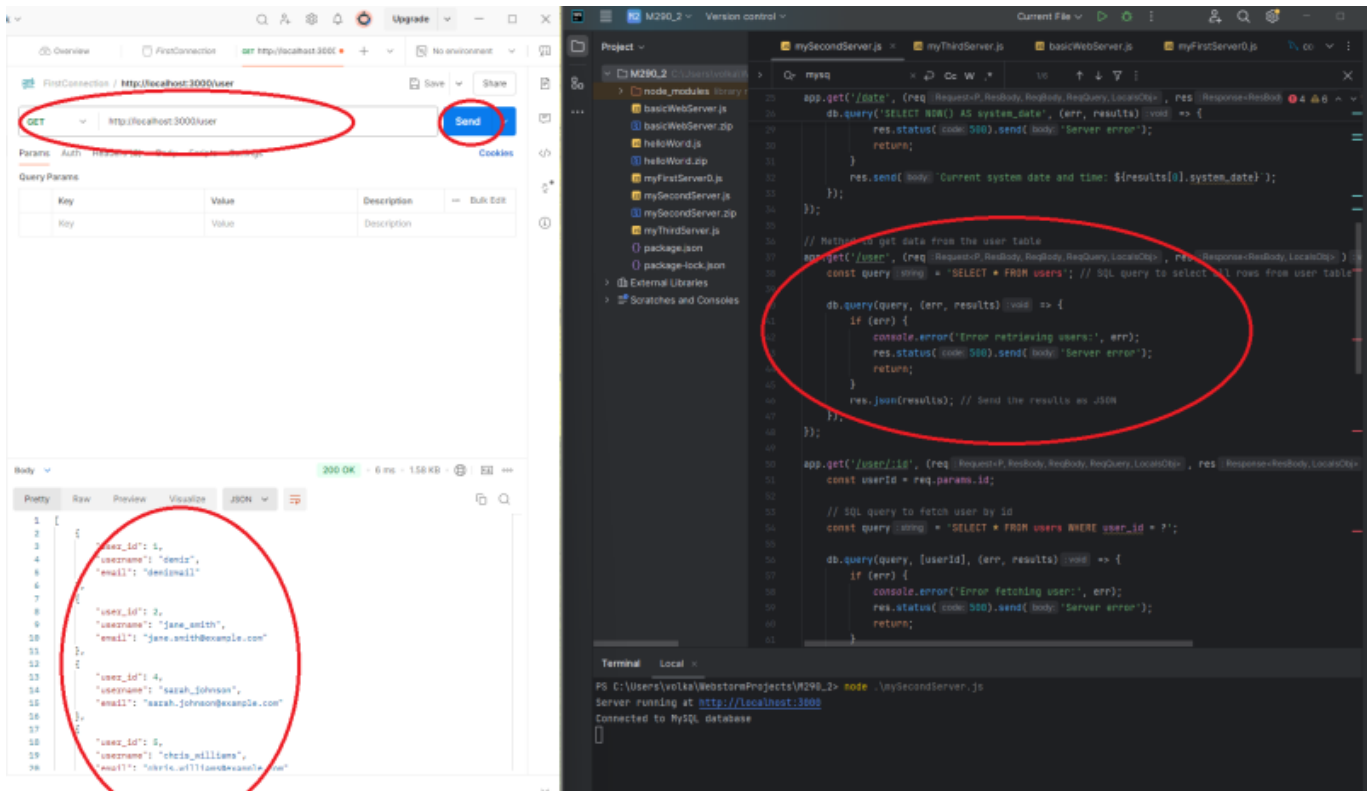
Upgrade

Overview FirstConnection GET http://localhost:3000 + No environment

FirstConnection / http://localhost:3000/user Save Share

GET http://localhost:3000/user Send

Params Auth Headers Body Scripts Settings Cookies

Query Params

| Key | Value | Description | Bulk Edit |
|---|---|---|---|
| Key | Value | Description | |

Body 200 OK 6 ms 1.58 KB

Pretty Raw Preview Visualize JSON

1 [
2 {
3 "user_id": 1,
4 "username": "deniz",
5 "email": "denizmail"
6 },
7 {
8 "user_id": 2,
9 "username": "jane_smith",
10 "email": "jane.smith@example.com"
11 },
12 {
13 "user_id": 4,
14 "username": "sarah_johnson",
15 "email": "sarah.johnson@example.com"
16 },
17 {
18 "user_id": 5,
19 "username": "chris_williams",
20 "email": "chris.williams@example.com"

M290_2 Version control Current File

Project
M290_2 C:\Users\volka\W
node_modules library root
basicWebServer.js
basicWebServer.zip
helloWord.js
helloWord.zip
myFirstServer0.js
mySecondServer.js
mySecondServer.zip
myThirdServer.js
package.json
package-lock.json
External Libraries
Scratches and Consoles

mySecondServer.js myThirdServer.js basicWebServer.js myFirstServer0.js

mysq Cc W .* 1/6

25 app.get('/date', (req Request<P, ResBody, ReqBody, ReqQuery, LocalsObj> , res Response<ResBody
26 db.query('SELECT NOW() AS system_date', (err, results) void => {
29 res.status( code: 500).send( body: 'Server error');
30 return;
31 }
32 res.send( body: `Current system date and time: ${results[0].system_date}`);
33 });
34 });
36 // Method to get data from the user table
37 app.get('/user', (req Request<P, ResBody, ReqBody, ReqQuery, LocalsObj> , res Response<ResBody, LocalsObj>
38 const query string = 'SELECT * FROM users'; // SQL query to select all rows from user table
40 db.query(query, (err, results) void => {
41 if (err) {
42 console.error('Error retrieving users:', err);
43 res.status( code: 500).send( body: 'Server error');
44 return;
45 }
46 res.json(results); // Send the results as JSON
47 });
48 });
50 app.get('/user/:id', (req Request<P, ResBody, ReqBody, ReqQuery, LocalsObj> , res Response<ResBody, LocalsObj>
51 const userId = req.params.id;
53 // SQL query to fetch user by id
54 const query string = 'SELECT * FROM users WHERE user_id = ?';
56 db.query(query, [userId], (err, results) void => {
57 if (err) {
58 console.error('Error fetching user:', err);
59 res.status( code: 500).send( body: 'Server error');
60 return;
61 }

Terminal Local

PS C:\Users\volka\WebstormProjects\M290_2> node .\mySecondServer.js
Server running at http://localhost:3000
Connected to MySQL database